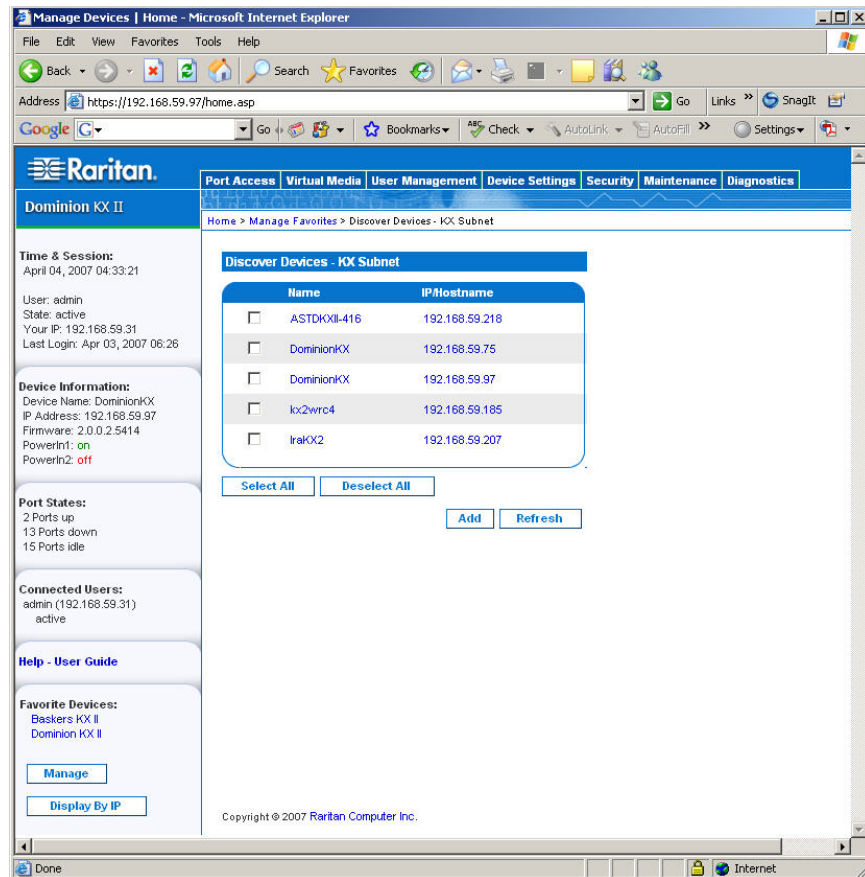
Manage Devices | Home - Microsoft Internet Explorer

File Edit View Favorites Tools Help

Back Search Favorites

Address https://192.168.59.97/home.asp Go Links SnagIt

Google G- Go Bookmarks- Check AutoLink AutoFill Settings-

Raritan.

Dominion KX II

Port Access | Virtual Media | User Management | Device Settings | Security | Maintenance | Diagnostics

Home > Manage Favorites > Discover Devices - KX Subnet

Time & Session:
April 04, 2007 04:33:21

User: admin
State: active
Your IP: 192.168.59.31
Last Login: Apr 03, 2007 06:26

Device Information:
Device Name: DominionKX
IP Address: 192.168.59.97
Firmware: 2.0.0.2.5414
PowerIn1: on
PowerIn2: off

Port States:
2 Ports up
13 Ports down
15 Ports idle

Connected Users:
admin (192.168.59.31)
active

Help - User Guide

Favorite Devices:
Baskers KX II
Dominion KX II

Manage

Display By IP

Discover Devices - KX Subnet

| | Name | IP/Hostname |
|---|---|---|
| ☐ | ASTDKXII-416 | 192.168.59.218 |
| ☐ | DominionKX | 192.168.59.75 |
| ☐ | DominionKX | 192.168.59.97 |
| ☐ | kx2wrc4 | 192.168.59.185 |
| ☐ | IraKX2 | 192.168.59.207 |

Select All Deselect All

Add Refresh

Copyright © 2007 Raritan Computer Inc.

Done Internet